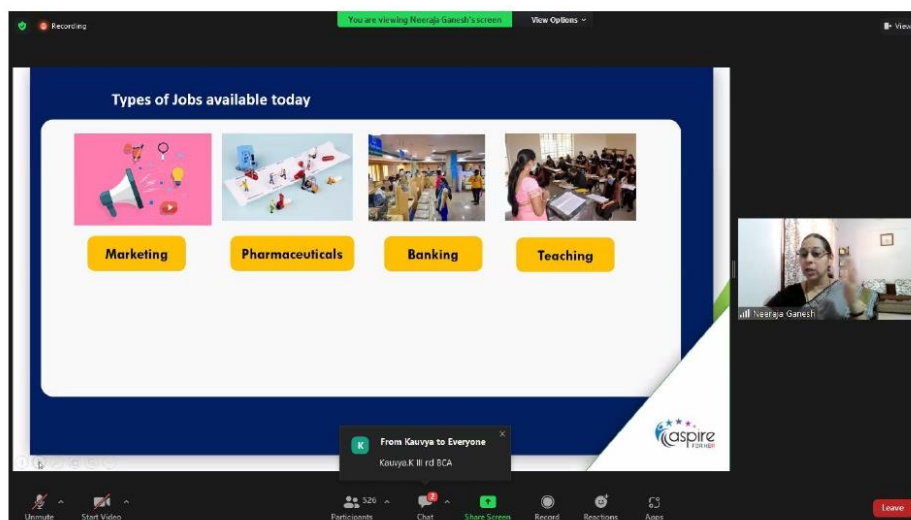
Recording

You are viewing Neeraja Ganesh's screen

View Options

View

Types of Jobs available today

Marketing

Pharmaceuticals

Banking

Teaching

aspire FOR HER

Neeraja Ganesh

K

From Kavya to Everyone

Kavya.K III rd BCA

Unmute

Start Video

526

Participants

2

Chat

Share Screen

Record

Reactions

Apps

Leave